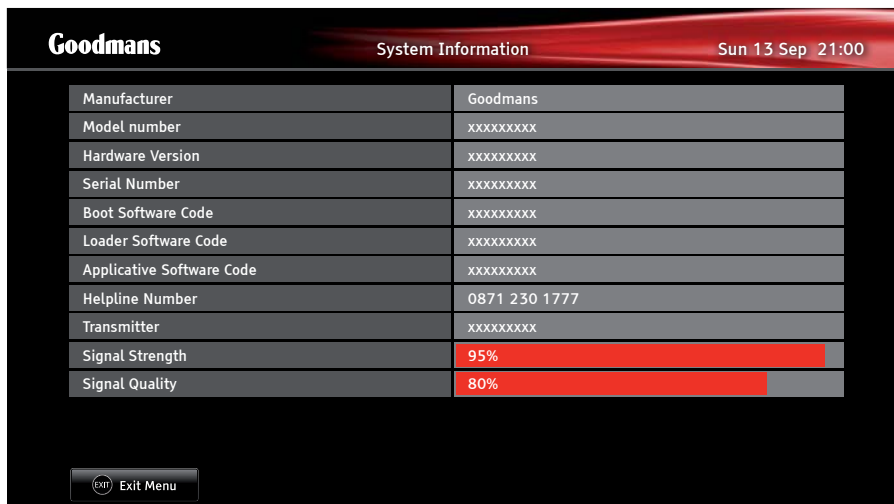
Goodmans

System Information

Sun 13 Sep 21:00

| Manufacturer | Goodmans |
|---|---|
| Model number | xxxxxxxxx |
| Hardware Version | xxxxxxxxx |
| Serial Number | xxxxxxxxx |
| Boot Software Code | xxxxxxxxx |
| Loader Software Code | xxxxxxxxx |
| Applicative Software Code | xxxxxxxxx |
| Helpline Number | 0871 230 1777 |
| Transmitter | xxxxxxxxx |
| Signal Strength | 95% |
| Signal Quality | 80% |

EXIT Exit Menu